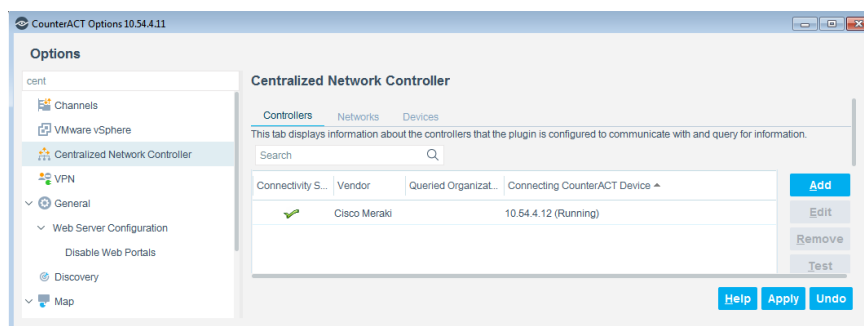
CounterACT Options 10.54.4.11

Options

cent

Channels

VMware vSphere

Centralized Network Controller

VPN

General

Web Server Configuration

Disable Web Portals

Discovery

Map

Centralized Network Controller

Controllers Networks Devices

This tab displays information about the controllers that the plugin is configured to communicate with and query for information.

Search

| Connectivity S... | Vendor | Queried Organizat... | Connecting CounterACT Device ▲ |
|---|---|---|---|
| ✔ | Cisco Meraki | | 10.54.4.12 (Running) |

Add

Edit

Remove

Test

Help Apply Undo